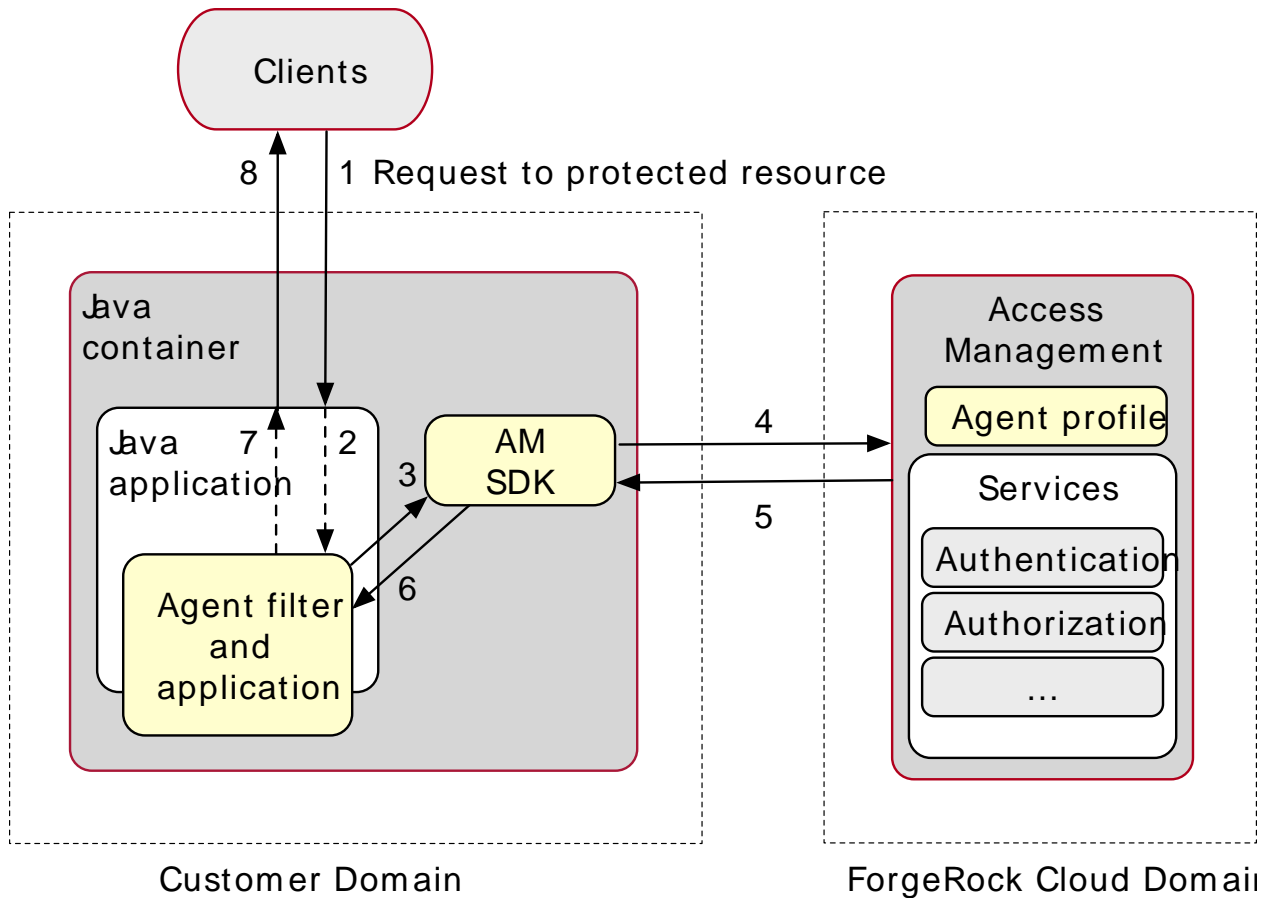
Clients

8

1 Request to protected resource

Java container

Java application

7

2

AM SDK

3

4

5

6

Agent filter and application

Access Management

Agent profile

Services

Authentication

Authorization

...

Customer Domain

ForgeRock Cloud Domai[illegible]